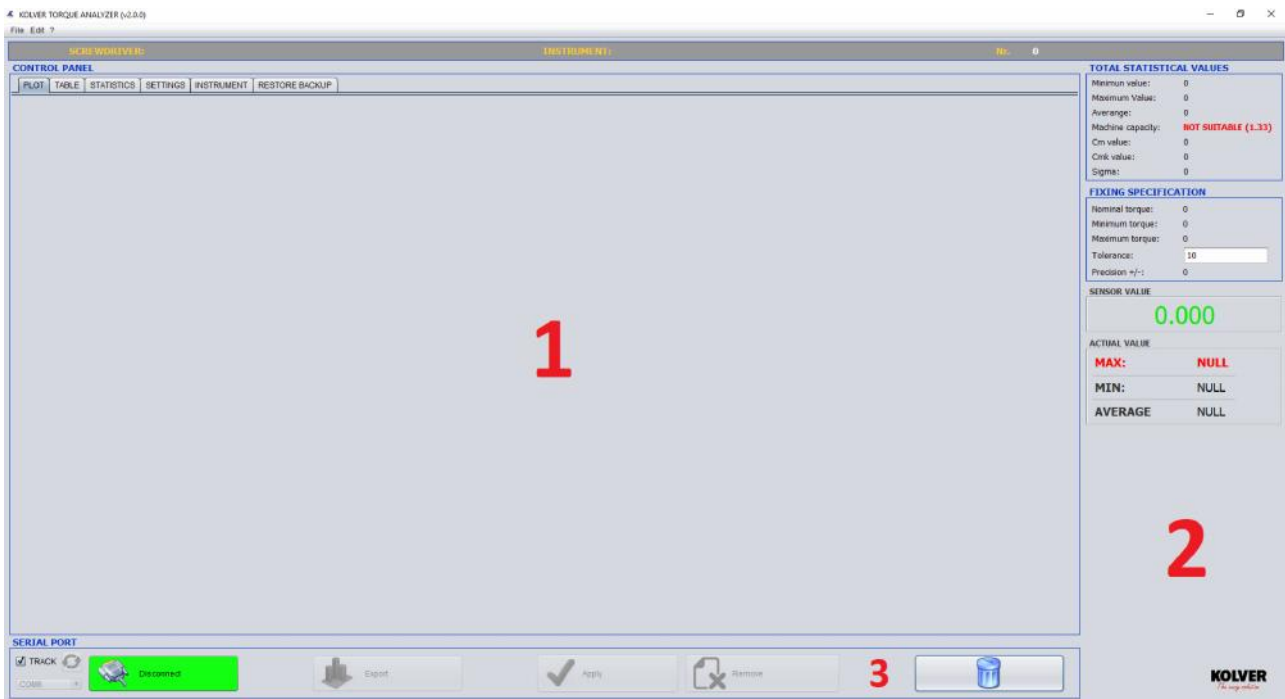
KOLVER TORQUE ANALYZER (v2.0.0)
File Edit ?

SCREWDRIVER: INSTRUMENT: Nr. 0

CONTROL PANEL
PLOT | TABLE | STATISTICS | SETTINGS | INSTRUMENT | RESTORE BACKUP

1

TOTAL STATISTICAL VALUES
Minimun value: 0
Maximum Value: 0
Averange: 0
Machine capacity: NOT SUITABLE (1.33)
Cm value: 0
Cmk value: 0
Sigma: 0

FIXING SPECIFICATION
Nominal torque: 0
Minimum torque: 0
Maximum torque: 0
Tolerance: 10
Precision +/-: 0

SENSOR VALUE
0.000

ACTUAL VALUE
MAX: NULL
MIN: NULL
AVERAGE NULL

2

SERIAL PORT
TRACK
COM8
Disconnect
Export
Apply
Remove
3

KOLVER
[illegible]